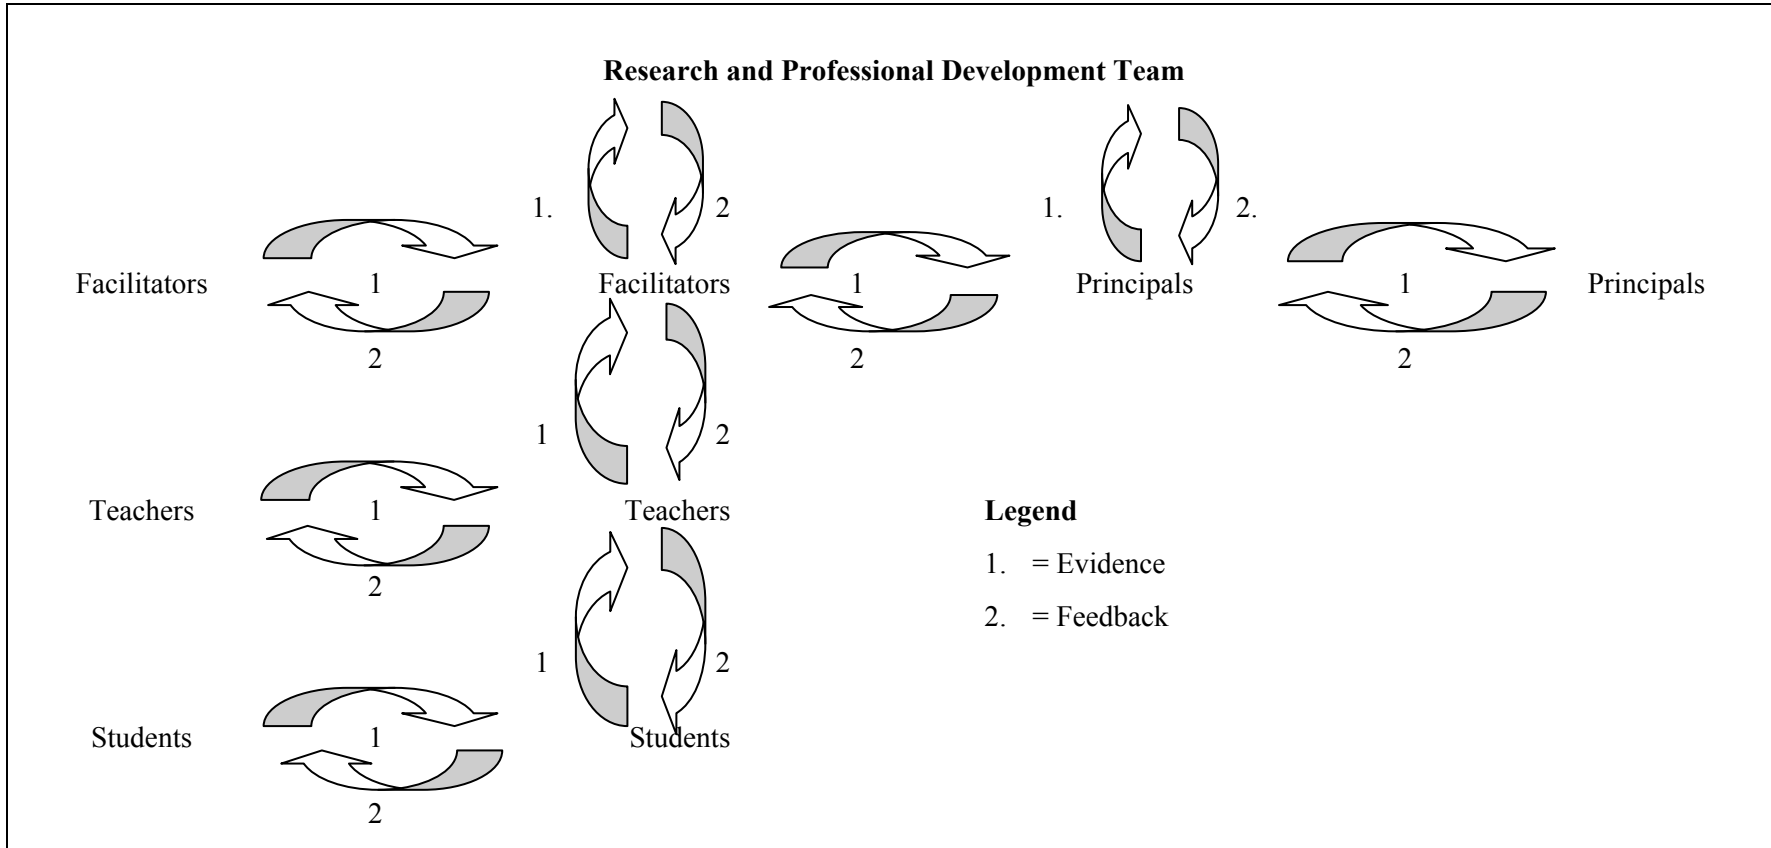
Research and Professional Development Team

1. 2 1. 2.

Facilitators 1 Facilitators 1 Principals 1 Principals

2 2 2

1 2

Teachers 1 Teachers

2

1 2

Students 1 Students

2

Legend

1. = Evidence

2. = Feedback